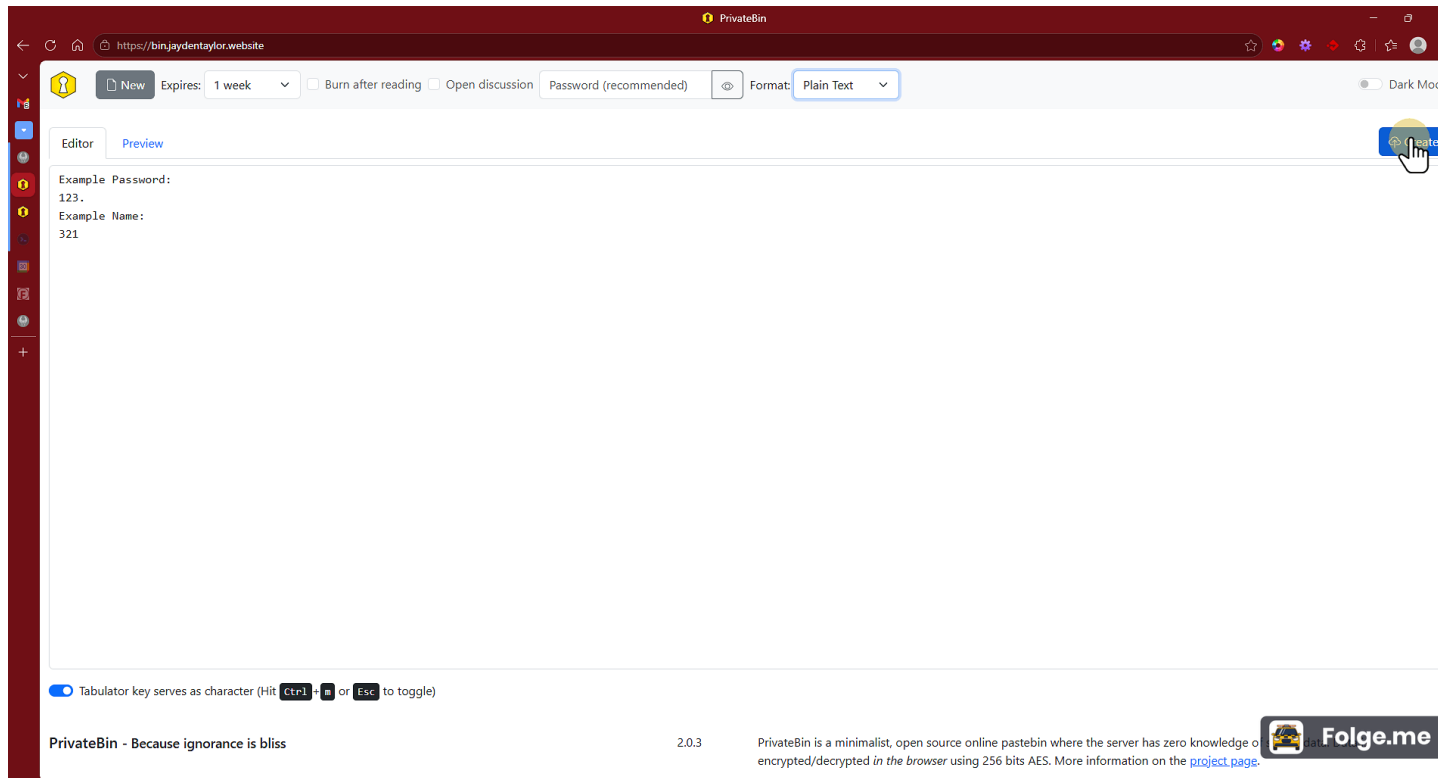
PrivateBin

https://bin.jaydentaylor.website

New Expires: 1 week Burn after reading Open discussion Password (recommended) Format: Plain Text Dark Mod

Editor Preview

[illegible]eate

Example Password:
123.
Example Name:
321

Tabulator key serves as character (Hit Ctrl + m or Esc to toggle)

PrivateBin - Because ignorance is bliss

2.0.3

PrivateBin is a minimalist, open source online pastebin where the server has zero knowledge o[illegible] data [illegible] encrypted/decrypted *in the browser* using 256 bits AES. More information on the project page.

Folge.me